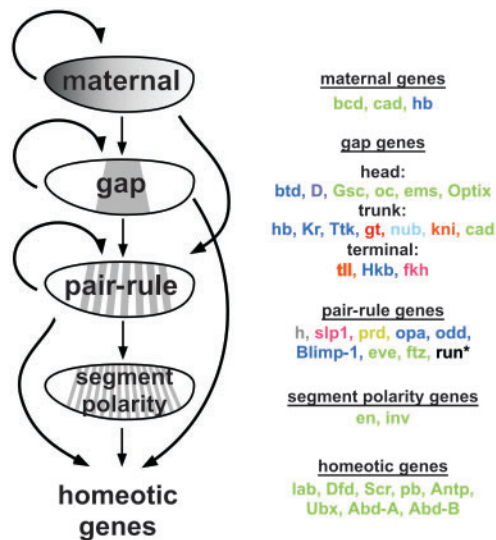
maternal

gap

pair-rule

segment polarity

homeotic genes

maternal genes
bcd, cad, hb

gap genes
head:
btd, D, Gsc, oc, ems, Optix
trunk:
hb, Kr, Ttk, gt, nub, kni, cad
terminal:
tll, Hkb, fkh

pair-rule genes
h, slp1, prd, opa, odd, Blimp-1, eve, ftz, run*

segment polarity genes
en, inv

homeotic genes
lab, Dfd, Scr, pb, Antp, Ubx, Abd-A, Abd-B